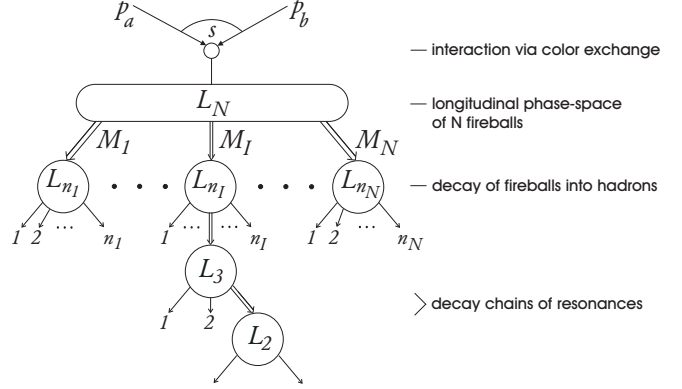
$p_a$ $s$ $p_b$

— interaction via color exchange

$L_N$

— longitudinal phase-space of N fireballs

$M_1$ $M_I$ $M_N$

$L_{n_1}$ $\cdots$ $L_{n_I}$ $\cdots$ $L_{n_N}$

— decay of fireballs into hadrons

$1$ $2$ $\dots$ $n_1$ $1$ $\dots$ $n_I$ $1$ $2$ $\dots$ $n_N$

$L_3$

$1$ $2$

decay chains of resonances

$L_2$